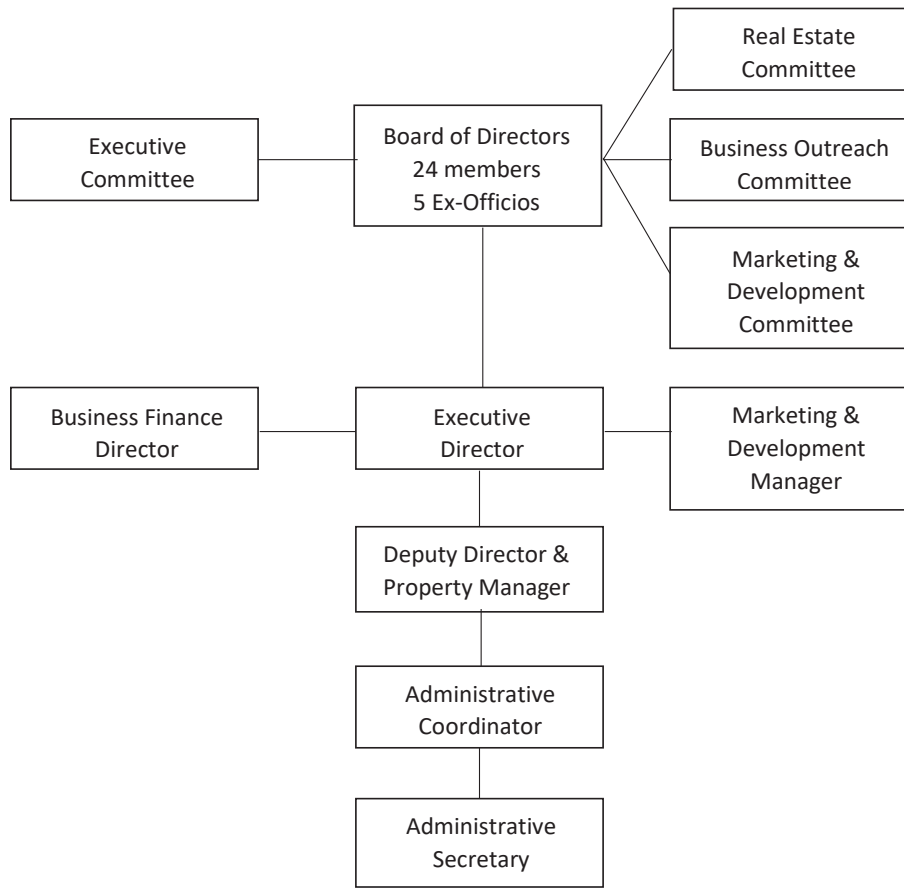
Executive Committee

Board of Directors
24 members
5 Ex-Officios

Real Estate Committee

Business Outreach Committee

Marketing & Development Committee

Business Finance Director

Executive Director

Marketing & Development Manager

Deputy Director & Property Manager

Administrative Coordinator

Administrative Secretary